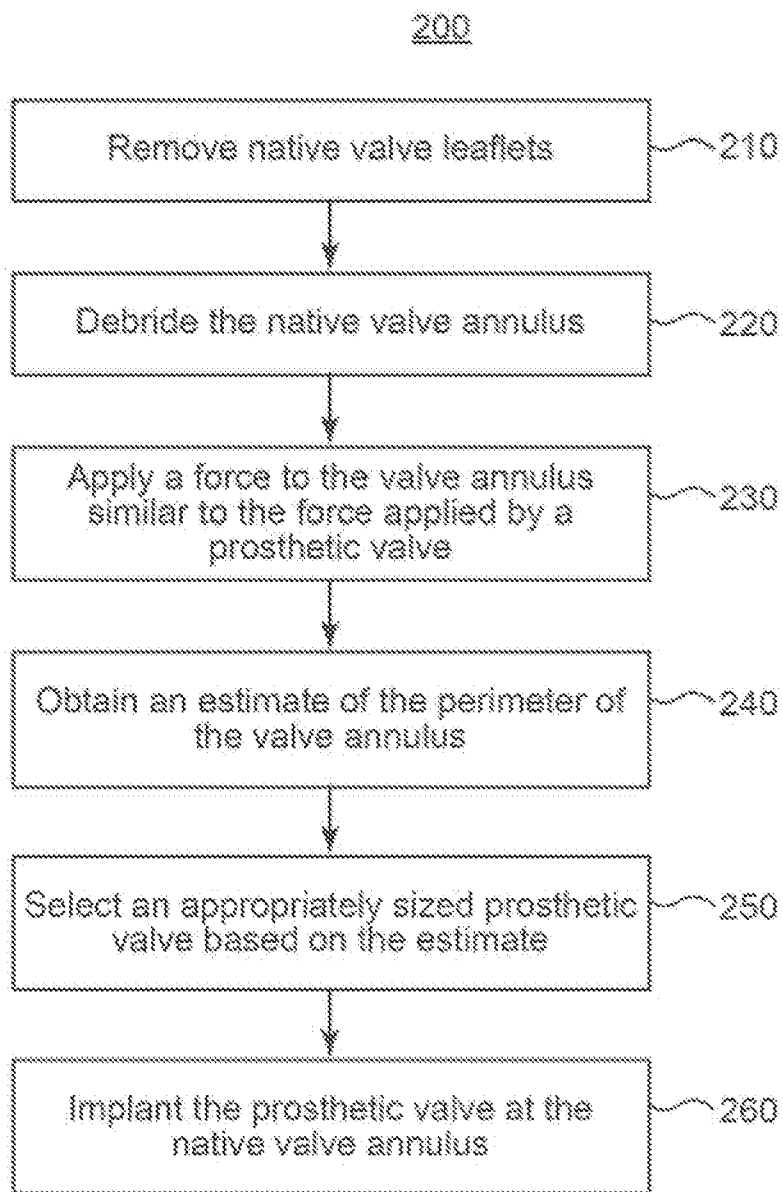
200

Remove native valve leaflets

210

Debride the native valve annulus

220

Apply a force to the valve annulus similar to the force applied by a prosthetic valve

230

Obtain an estimate of the perimeter of the valve annulus

240

Select an appropriately sized prosthetic valve based on the estimate

250

Implant the prosthetic valve at the native valve annulus

260